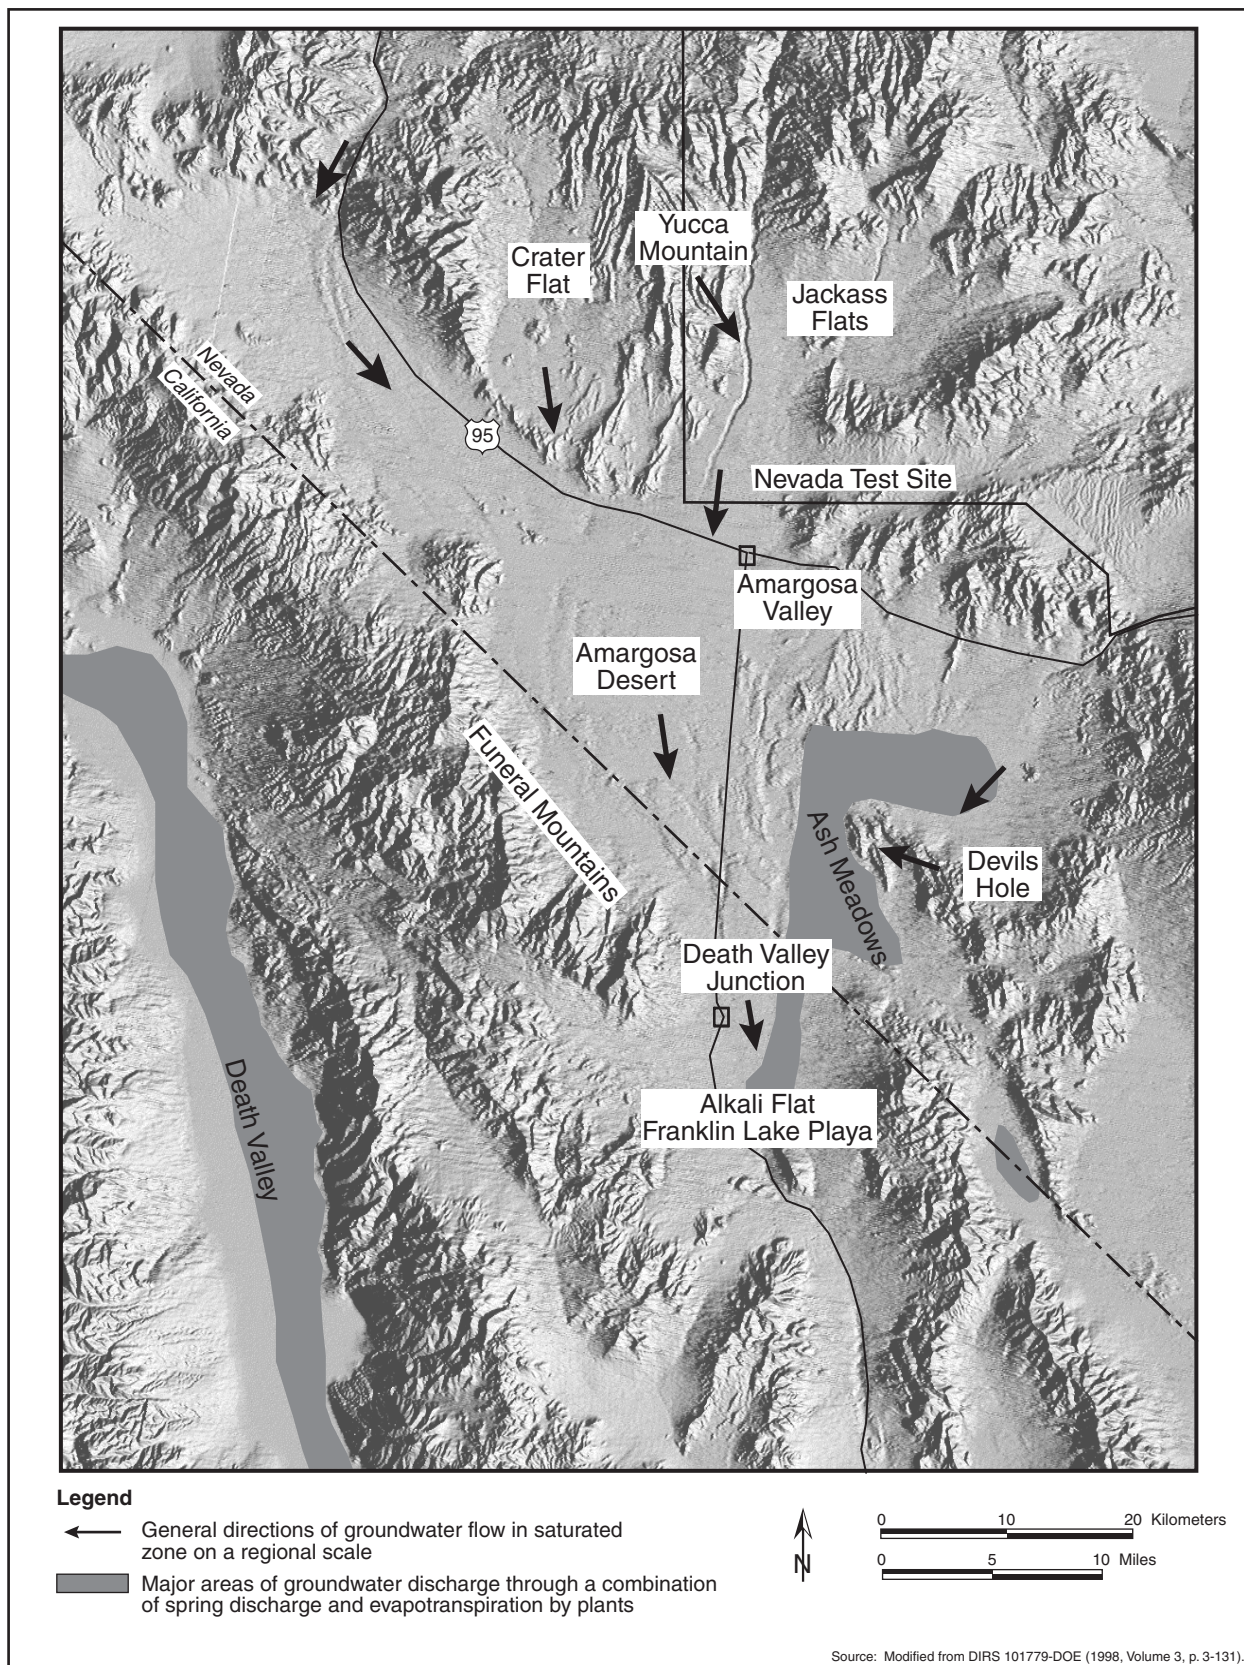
Yucca Mountain

Crater Flat

Jackass Flats

Nevada
California

95

Nevada Test Site

Amargosa Valley

Amargosa Desert

Funeral Mountains

Ash Meadows

Devils Hole

Death Valley Junction

Alkali Flat
Franklin Lake Playa

Death Valley

Legend

General directions of groundwater flow in saturated zone on a regional scale

Major areas of groundwater discharge through a combination of spring discharge and evapotranspiration by plants

N

0 10 20 Kilometers

0 5 10 Miles

Source: Modified from DIRS 101779-DOE (1998, Volume 3, p. 3-131).